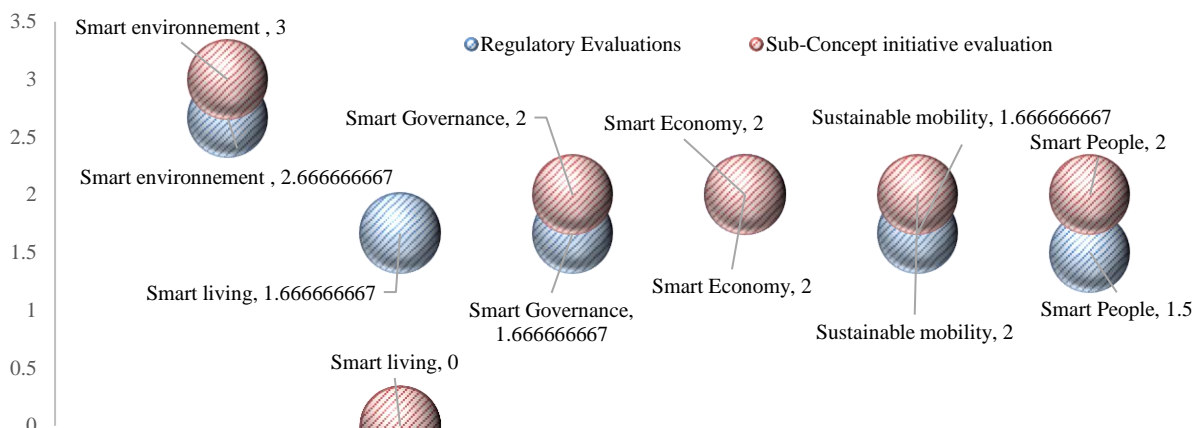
3.5
3
2.5
2
1.5
1
0.5
0

Regulatory Evaluations
Sub-Concept initiative evaluation

Smart environnement , 3
Smart environnement , 2.666666667
Smart Governance, 2
Smart Economy, 2
Sustainable mobility, 1.666666667
Smart People, 2
Smart living, 1.666666667
Smart Governance, 1.666666667
Smart Economy, 2
Sustainable mobility, 2
Smart People, 1.5
Smart living, 0